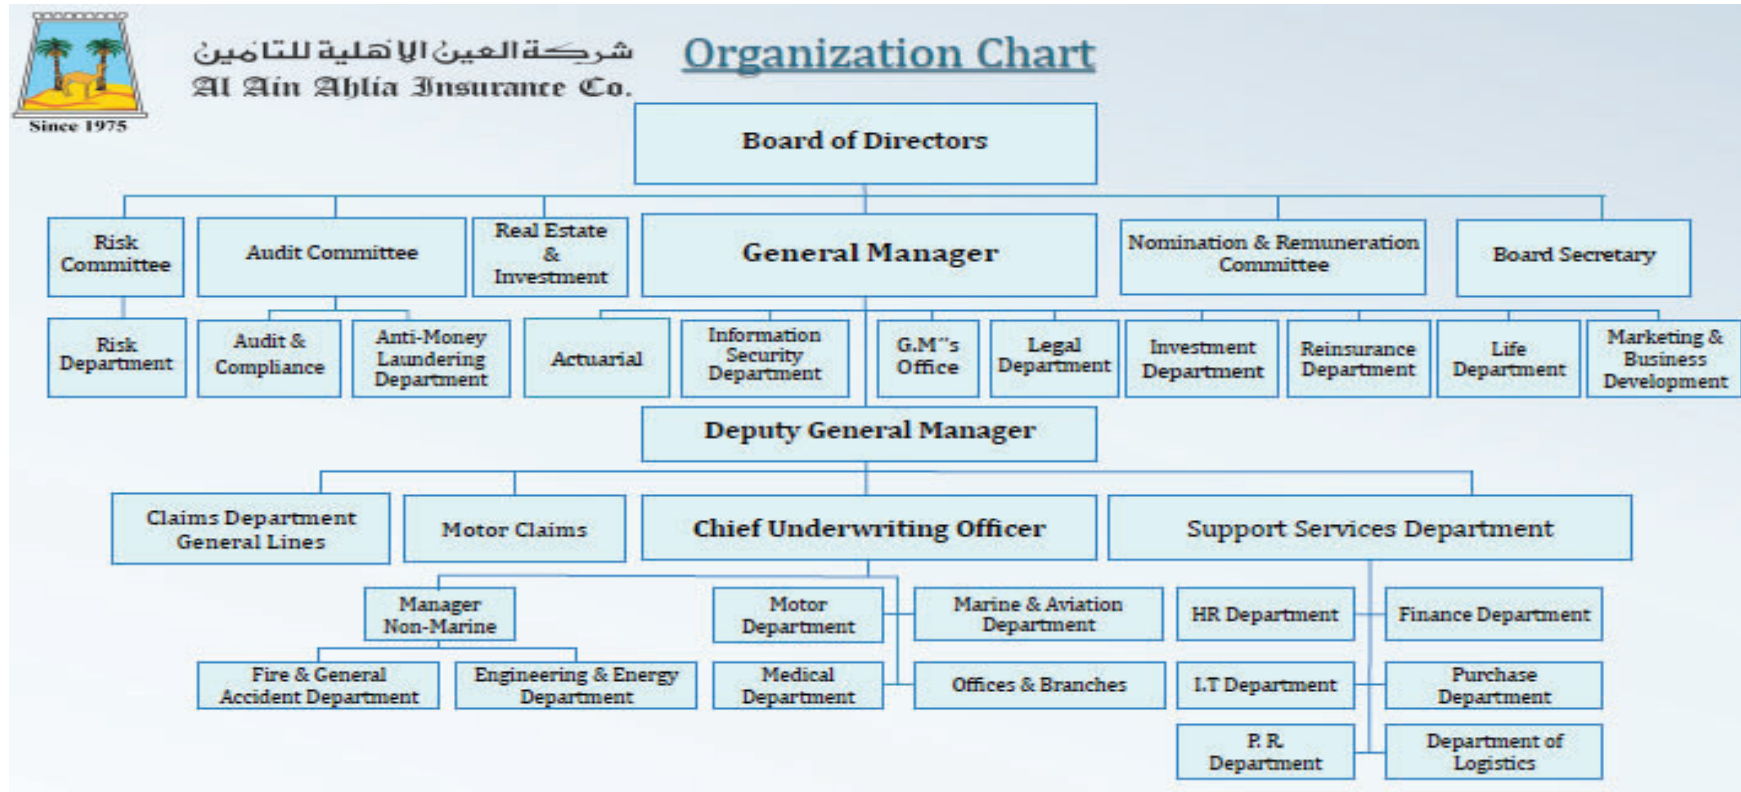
Since 1975

شركة العين الأهلية للتأمين
Al Ain Ahlia Insurance Co.

Organization Chart

Board of Directors

Risk Committee

Audit Committee

Real Estate & Investment

General Manager

Nomination & Remuneration Committee

Board Secretary

Risk Department

Audit & Compliance

Anti-Money Laundering Department

Actuarial

Information Security Department

G.M''s Office

Legal Department

Investment Department

Reinsurance Department

Life Department

Marketing & Business Development

Deputy General Manager

Claims Department General Lines

Motor Claims

Chief Underwriting Officer

Support Services Department

Manager Non-Marine

Motor Department

Marine & Aviation Department

HR Department

Finance Department

Fire & General Accident Department

Engineering & Energy Department

Medical Department

Offices & Branches

I.T Department

Purchase Department

P. R. Department

Department of Logistics